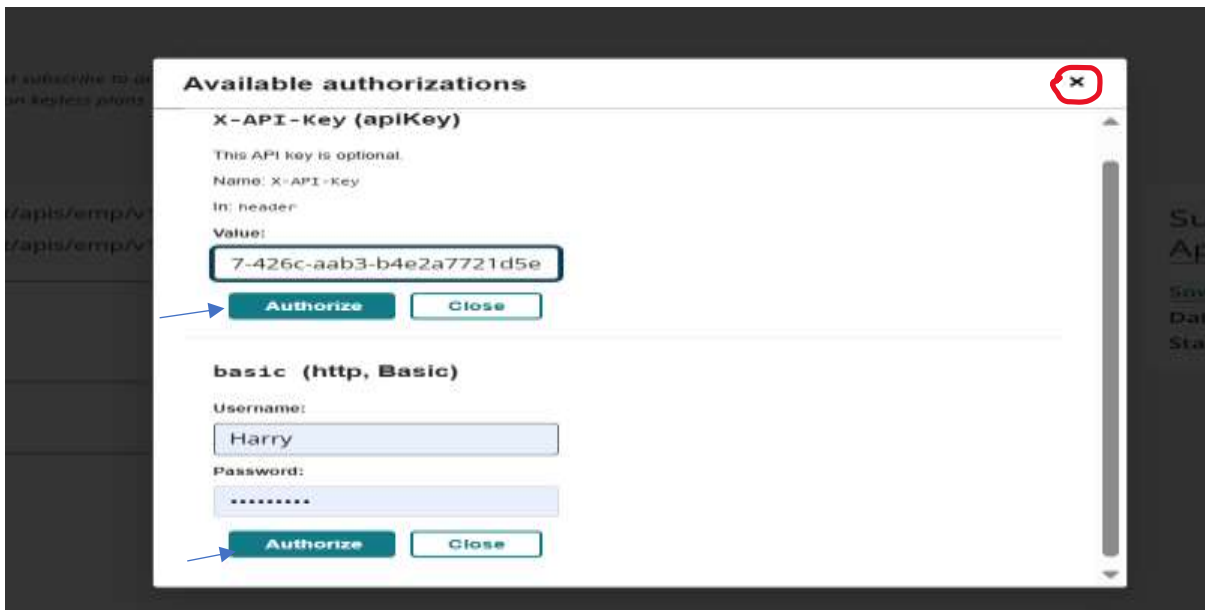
Available authorizations

×

X-API-Key (apiKey)

This API key is optional.

Name: X-API-Key

In: header

Value:

7-426c-aab3-b4e2a7721d5e

Authorize

Close

basic (http, Basic)

Username:

Harry

Password:

··········

Authorize

Close

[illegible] subscribe to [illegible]
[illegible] keyless plans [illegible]

/apis/emp/v1
/apis/emp/v1

Su
Ap
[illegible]
Da
Sta